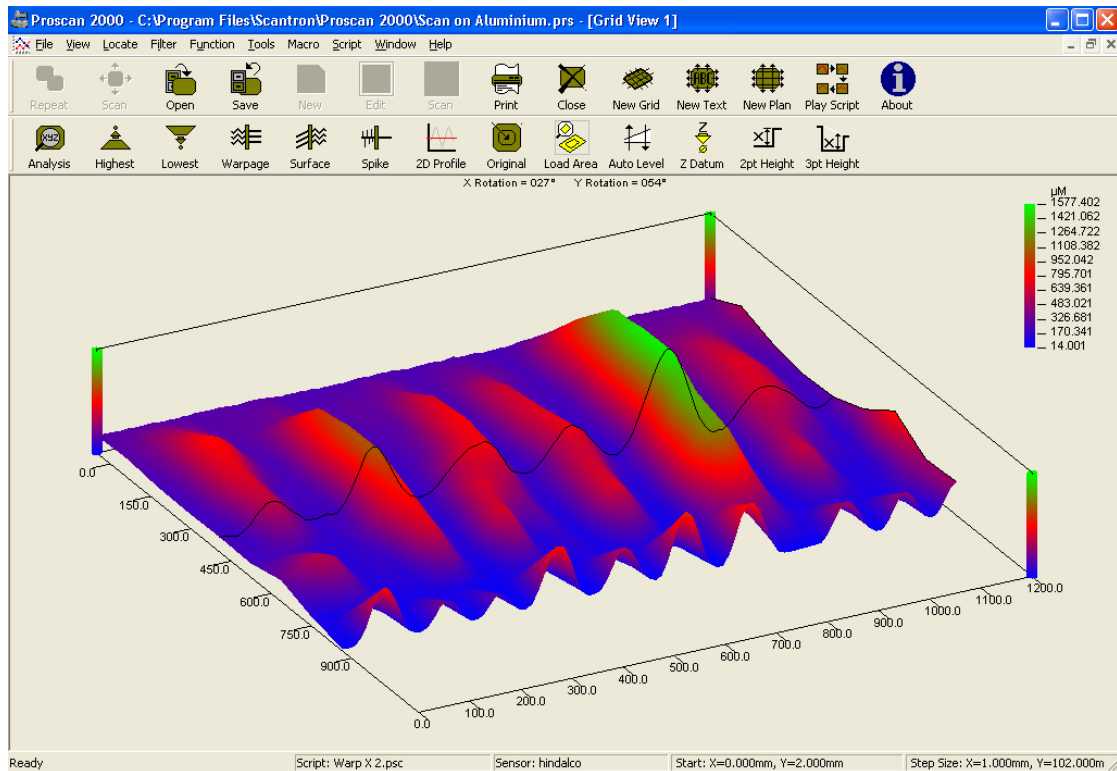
Proscan 2000 - C:\Program Files\Scantron\Proscan 2000\Scan on Aluminium.prs - [Grid View 1]

File View Locate Filter Function Tools Macro Script Window Help

Repeat Scan Open Save New Edit Scan Print Close New Grid New Text New Plan Play Script About

Analysis Highest Lowest Warpage Surface Spike 2D Profile Original Load Area Auto Level Z Datum 2pt Height 3pt Height

X Rotation = 027° Y Rotation = 054°

µM
1577.402
1421.062
1264.722
1108.382
952.042
795.701
639.361
483.021
326.681
170.341
14.001

0.0
150.0
300.0
450.0
600.0
750.0
900.0

0.0
100.0
200.0
300.0
400.0
500.0
600.0
700.0
800.0
900.0
1000.0
1100.0
1200.0

Ready | Script: Warp X 2.psc | Sensor: hindalco | Start: X=0.000mm, Y=2.000mm | Step Size: X=1.000mm, Y=102.000m